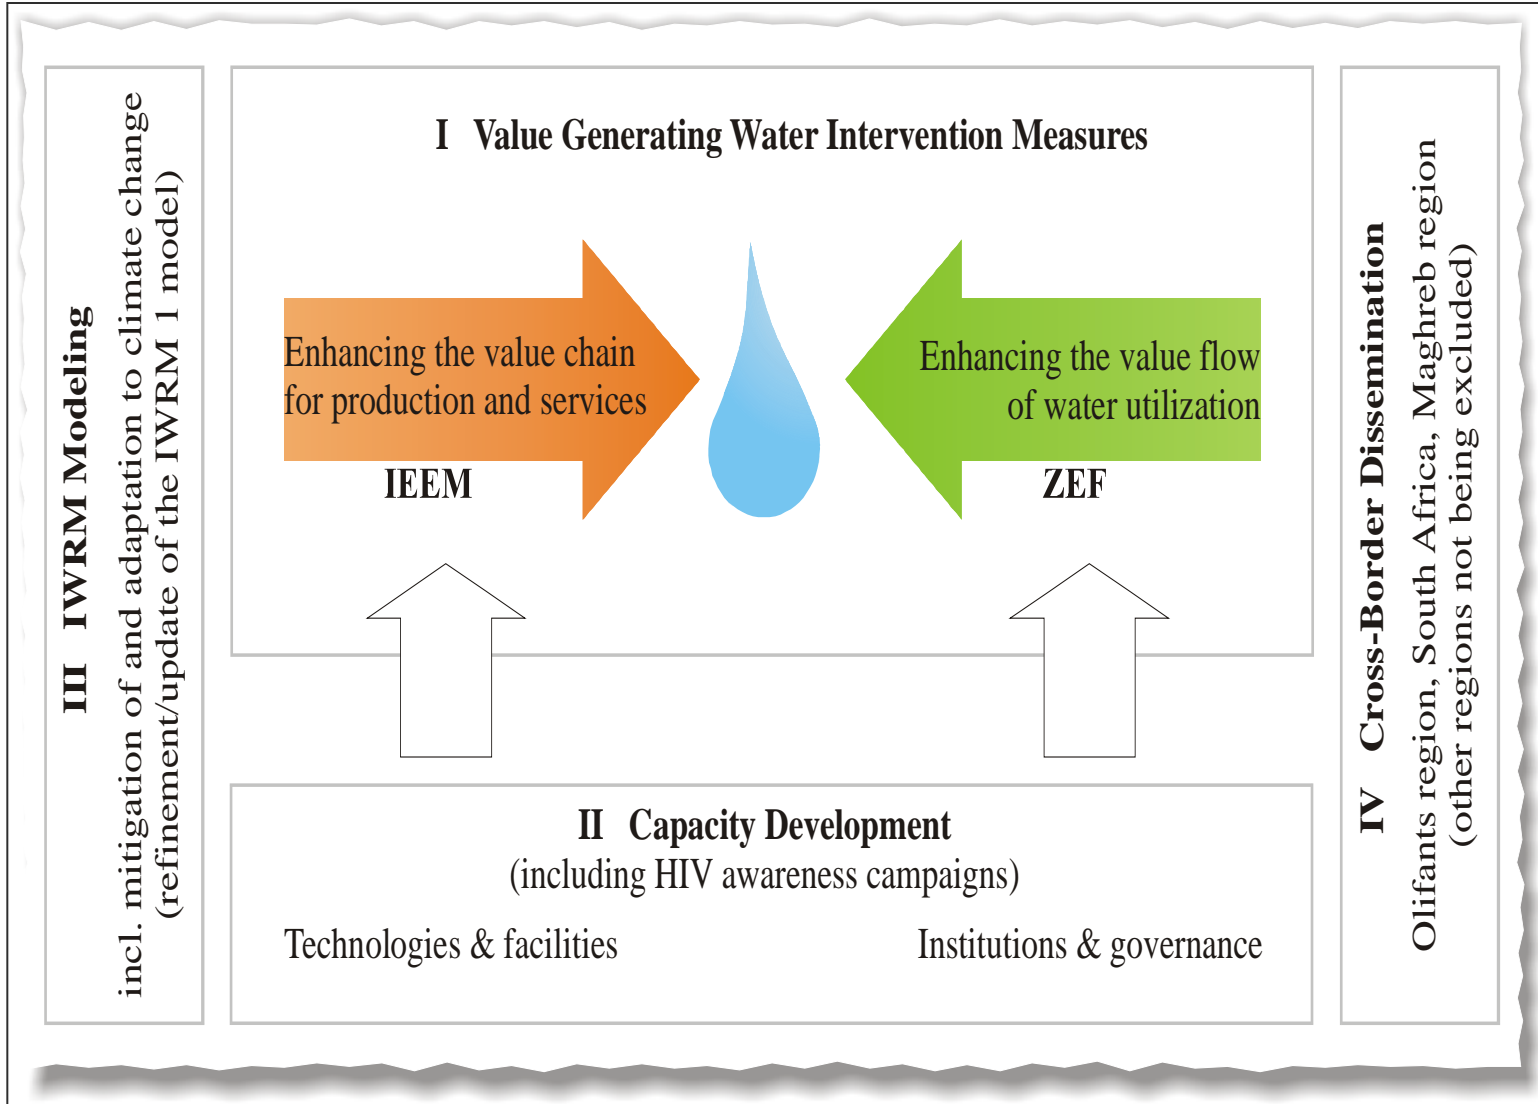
III IWRM Modeling
incl. mitigation of and adaptation to climate change
(refinement/update of the IWRM 1 model)

I Value Generating Water Intervention Measures

Enhancing the value chain for production and services

IEEM

Enhancing the value flow of water utilization

ZEF

II Capacity Development
(including HIV awareness campaigns)

Technologies & facilities

Institutions & governance

IV Cross-Border Dissemination
Olifants region, South Africa, Maghreb region
(other regions not being excluded)